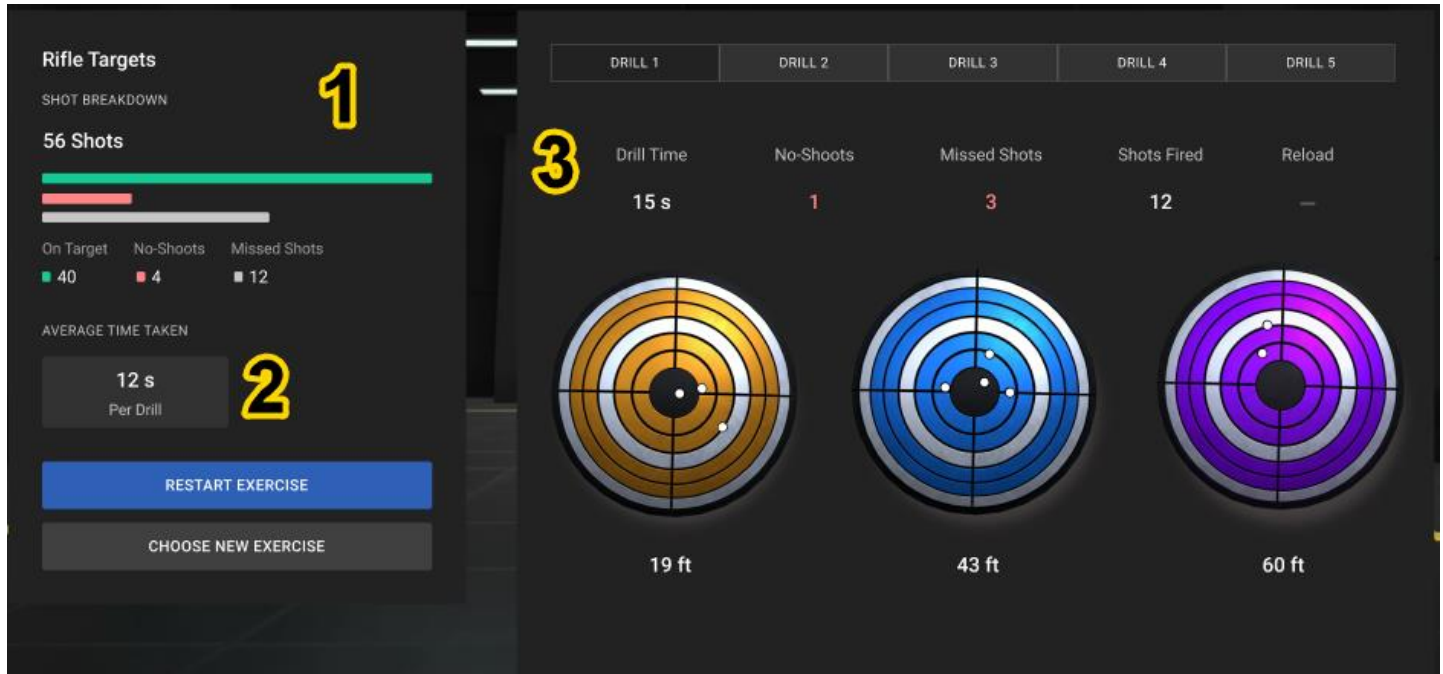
Rifle Targets

1

SHOT BREAKDOWN

56 Shots

On Target ■ 40
No-Shoots ■ 4
Missed Shots ■ 12

AVERAGE TIME TAKEN

12 s
Per Drill

2

RESTART EXERCISE

CHOOSE NEW EXERCISE

| DRILL 1 | DRILL 2 | DRILL 3 | DRILL 4 | DRILL 5 |
|---|---|---|---|---|

3

| Drill Time | No-Shoots | Missed Shots | Shots Fired | Reload |
|---|---|---|---|---|
| 15 s | 1 | 3 | 12 | – |

19 ft

43 ft

60 ft